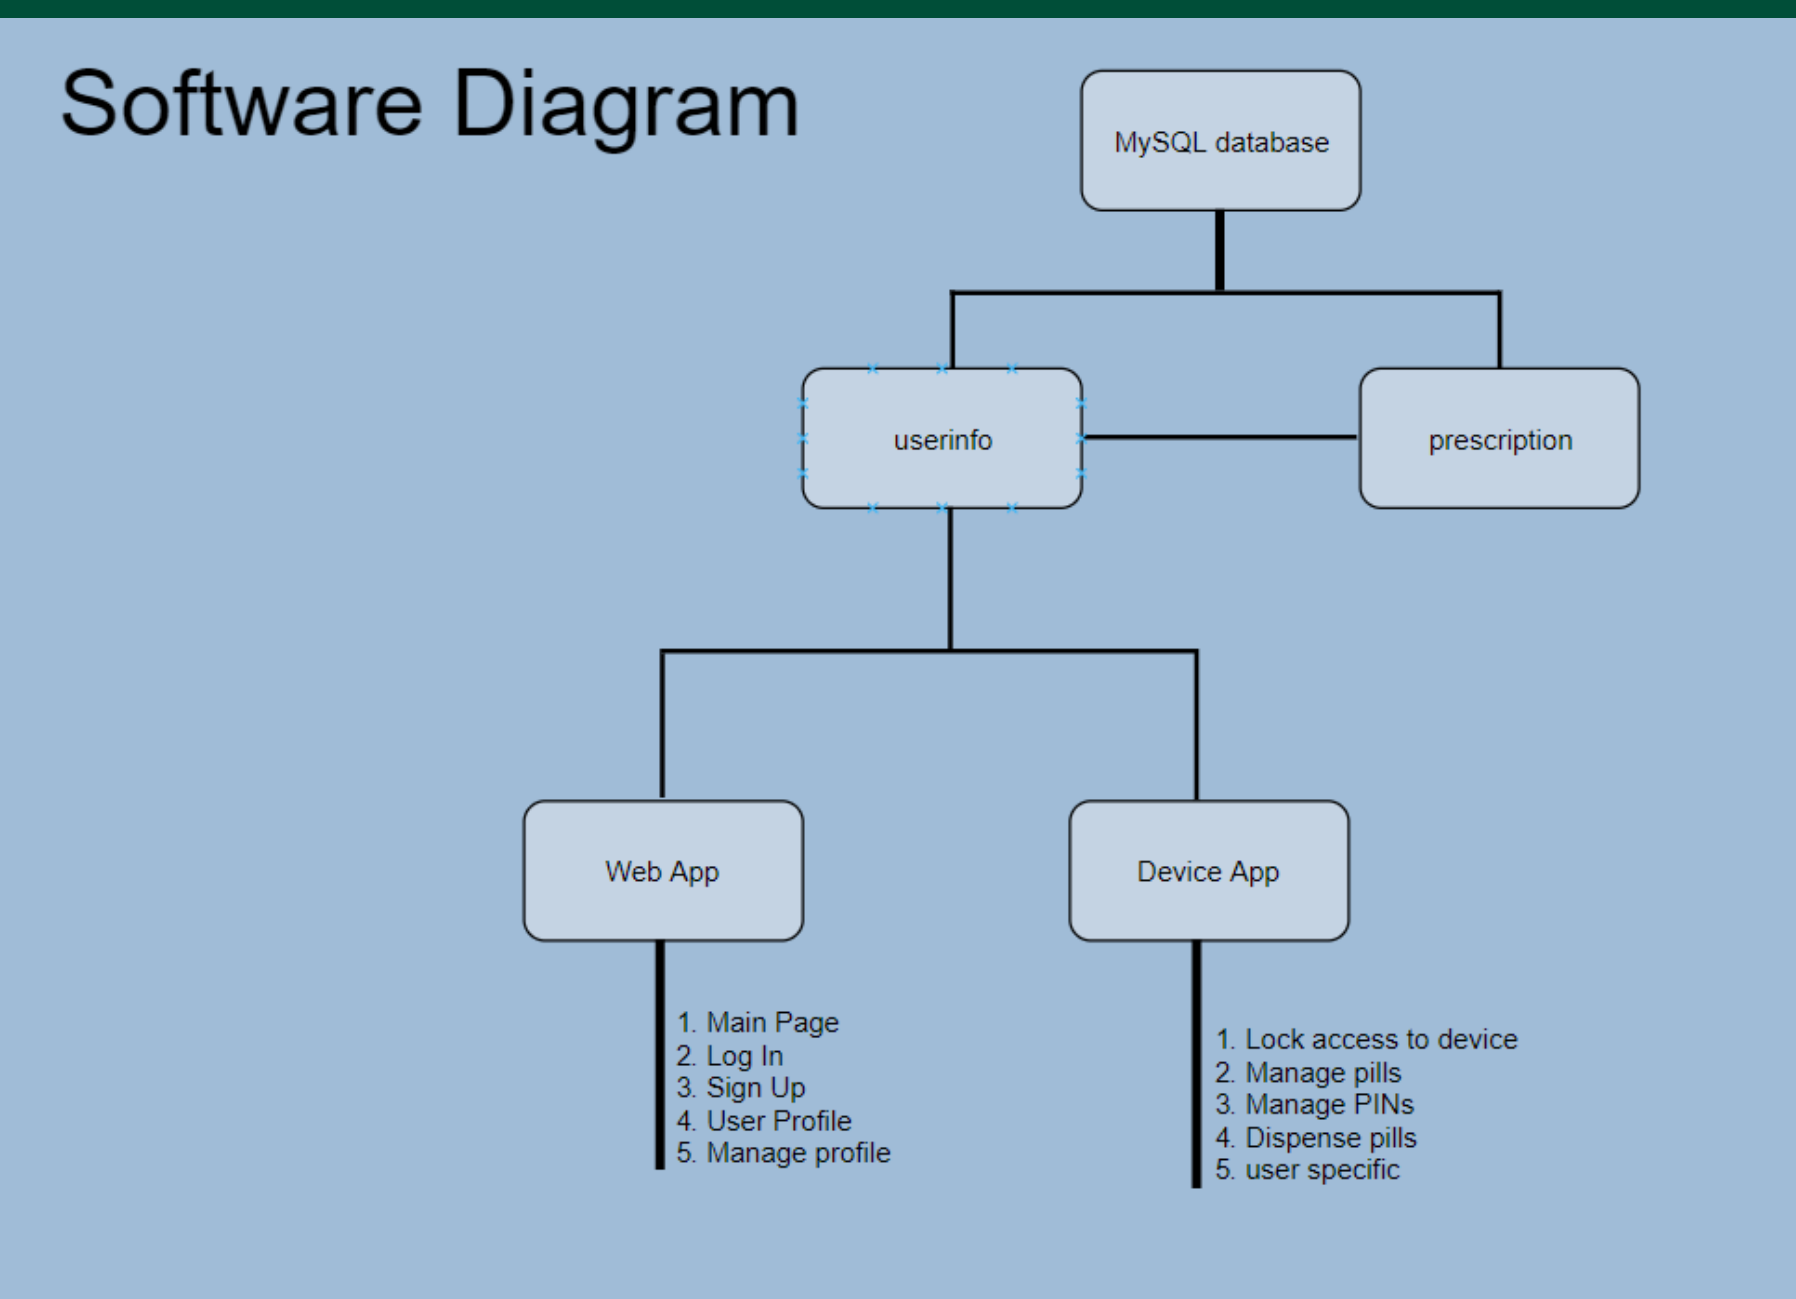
Software Diagram

MySQL database

userinfo

prescription

Web App

Device App

1. Main Page
2. Log In
3. Sign Up
4. User Profile
5. Manage profile

1. Lock access to device
2. Manage pills
3. Manage PINs
4. Dispense pills
5. user specific